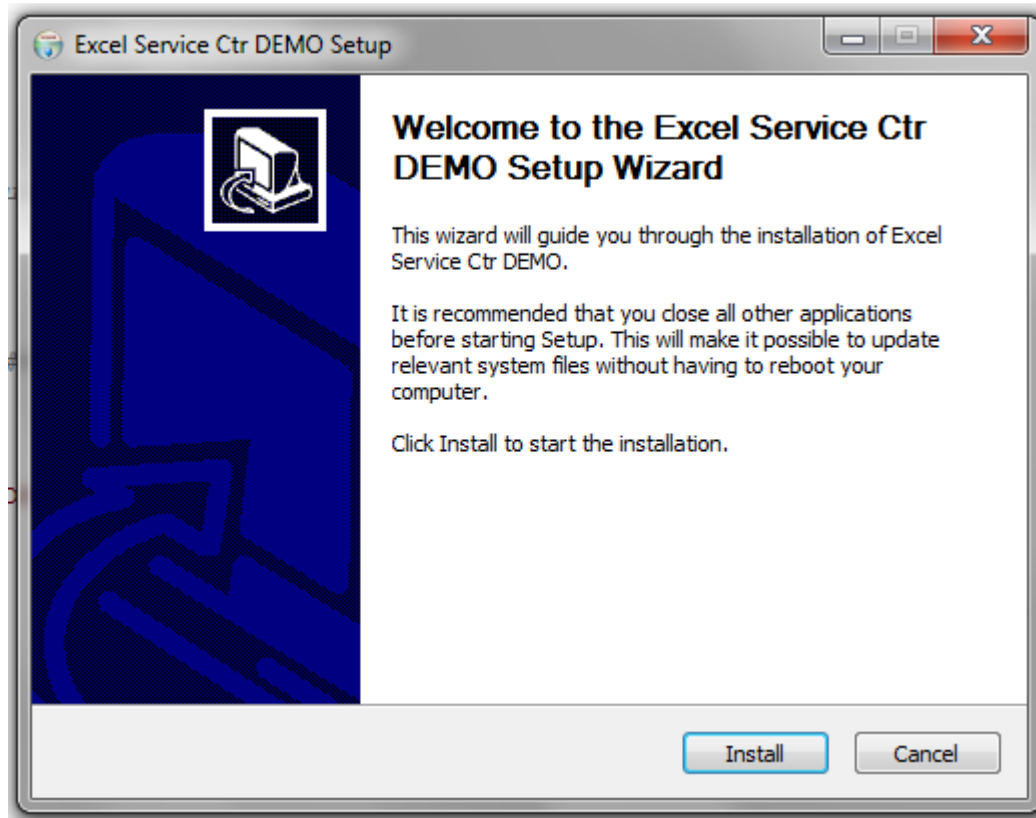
Excel Service Ctr DEMO Setup

Welcome to the Excel Service Ctr DEMO Setup Wizard

This wizard will guide you through the installation of Excel Service Ctr DEMO.

It is recommended that you close all other applications before starting Setup. This will make it possible to update relevant system files without having to reboot your computer.

Click Install to start the installation.

Install

Cancel